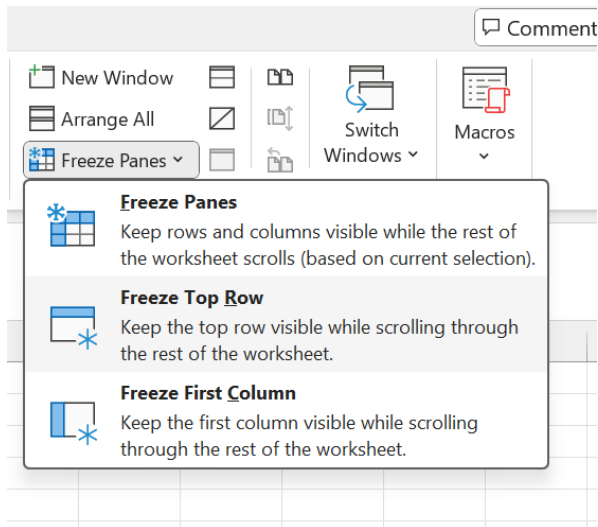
Comment

New Window
Arrange All
Freeze Panes

Switch Windows

Macros

Freeze Panes
Keep rows and columns visible while the rest of the worksheet scrolls (based on current selection).

Freeze Top Row
Keep the top row visible while scrolling through the rest of the worksheet.

Freeze First Column
Keep the first column visible while scrolling through the rest of the worksheet.